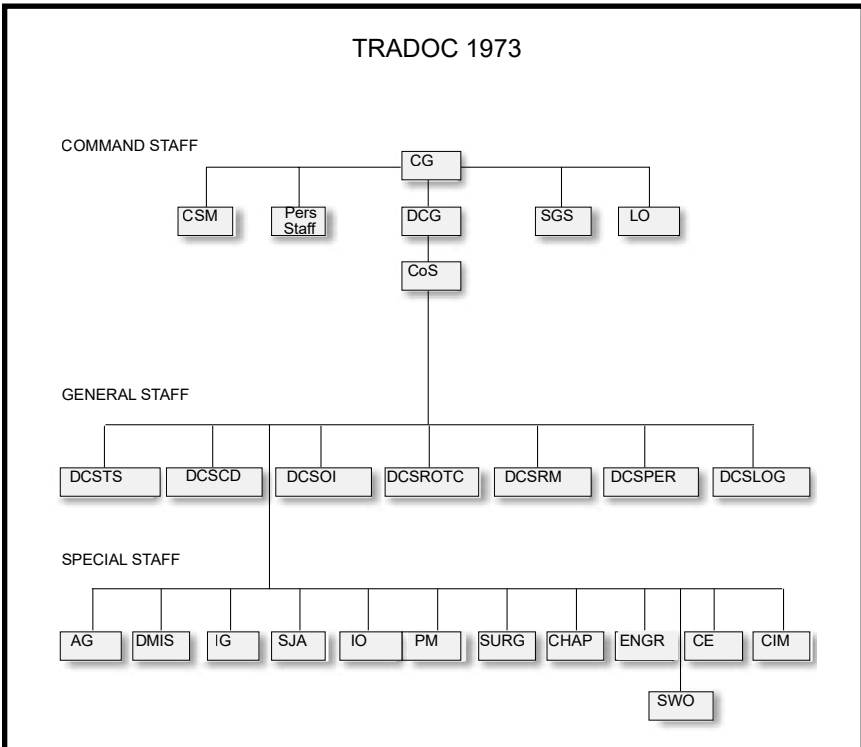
TRADOC 1973

COMMAND STAFF

CG

CSM

Pers Staff

DCG

SGS

LO

CoS

GENERAL STAFF

DCSTS

DCSCD

DCSOI

DCSROTC

DCSRM

DCSPER

DCSLOG

SPECIAL STAFF

AG

DMIS

IG

SJA

IO

PM

SURG

CHAP

ENGR

CE

CIM

SWO